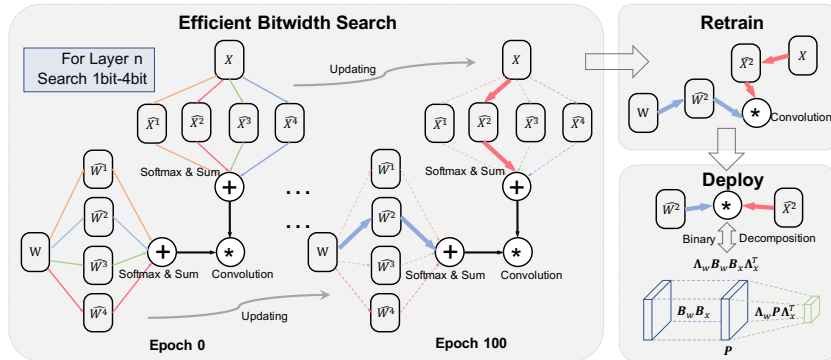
Efficient Bitwidth Search

For Layer n Search 1bit-4bit

$X$

$\widehat{X}^1$ $\widehat{X}^2$ $\widehat{X}^3$ $\widehat{X}^4$

Softmax & Sum

$\widehat{W}^1$

$\widehat{W}^2$

W

$\widehat{W}^3$

$\widehat{W}^4$

Softmax & Sum

Convolution

Epoch 0

Updating

Updating

$X$

$\widehat{X}^1$ $\widehat{X}^2$ $\widehat{X}^3$ $\widehat{X}^4$

Softmax & Sum

$\widehat{W}^1$

$\widehat{W}^2$

W

$\widehat{W}^3$

$\widehat{W}^4$

Softmax & Sum

Convolution

Epoch 100

Retrain

$\widehat{X}^2$

$X$

W

$\widehat{W}^2$

Convolution

Deploy

$\widehat{W}^2$

$\widehat{X}^2$

Binary Decomposition

$\boldsymbol{\Lambda}_w \boldsymbol{B}_w \boldsymbol{B}_x \boldsymbol{\Lambda}_x^T$

$\boldsymbol{B}_w \boldsymbol{B}_x$

$\boldsymbol{\Lambda}_w \boldsymbol{P} \boldsymbol{\Lambda}_x^T$

$\boldsymbol{P}$